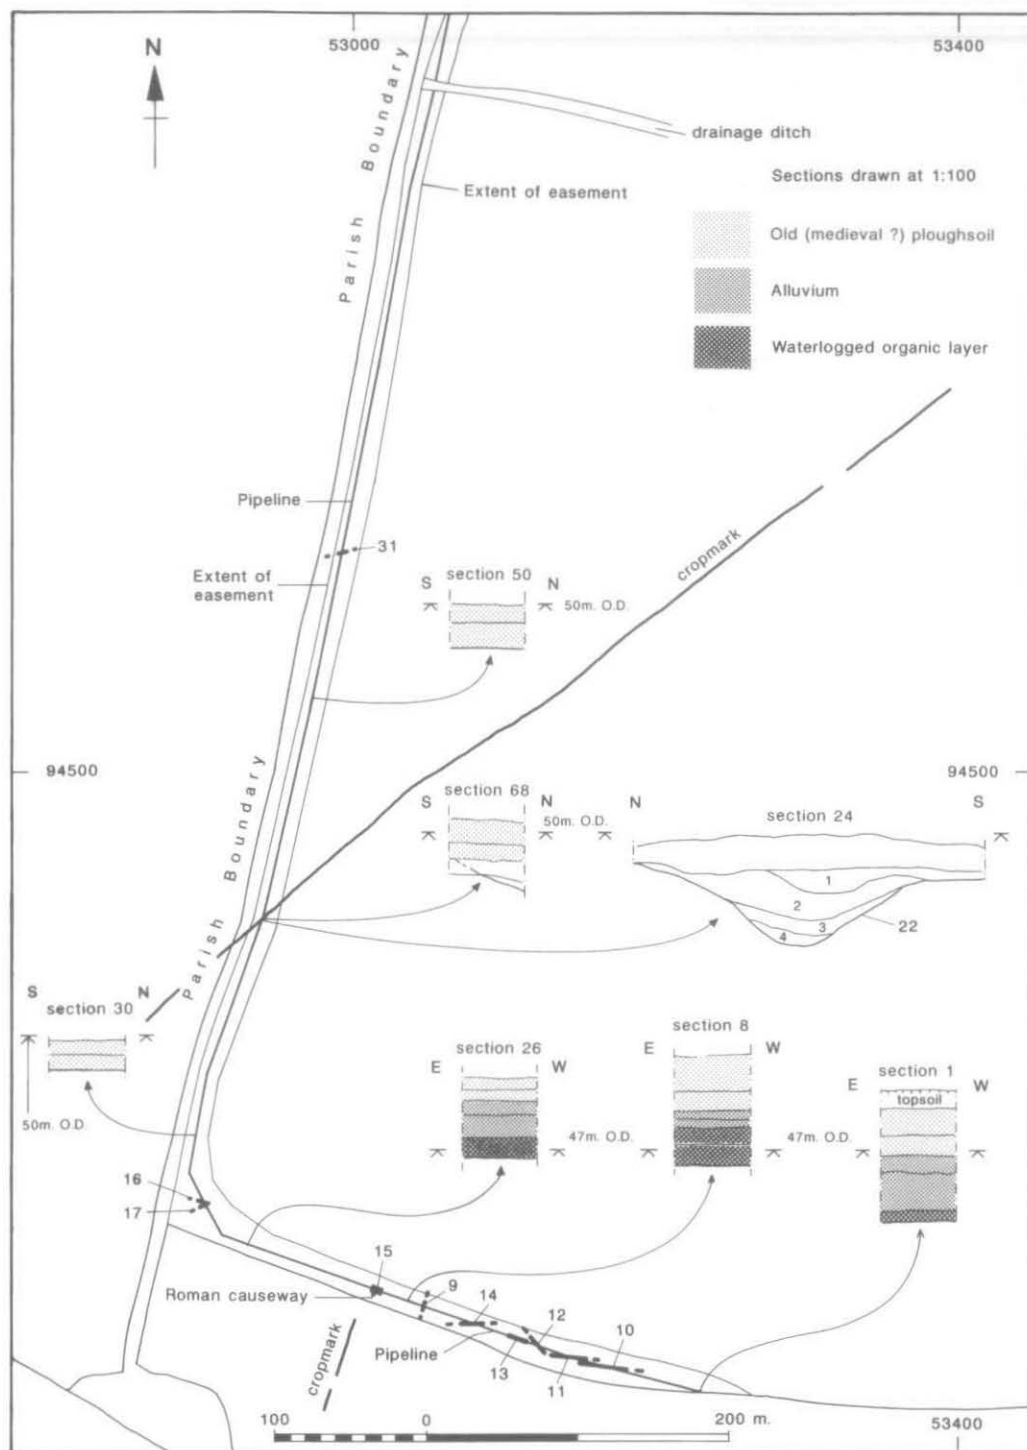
N

53000

53400

Parish Boundary

drainage ditch

Extent of easement

Sections drawn at 1:100

Old (medieval ?) ploughsoil

Alluvium

Waterlogged organic layer

Pipeline

31

Extent of easement

S section 50 N

50m. O.D.

cropmark

94500

94500

S section 68 N

50m. O.D.

N section 24 S

1

2

3

4

22

Parish Boundary

S section 30 N

50m. O.D.

section 8

E W

section 26

E W

47m. O.D.

47m. O.D.

section 1

E W

topsoil

16

17

15

Roman causeway

9

14

12

10

cropmark

Pipeline

13

11

100

0

200 m.

53400